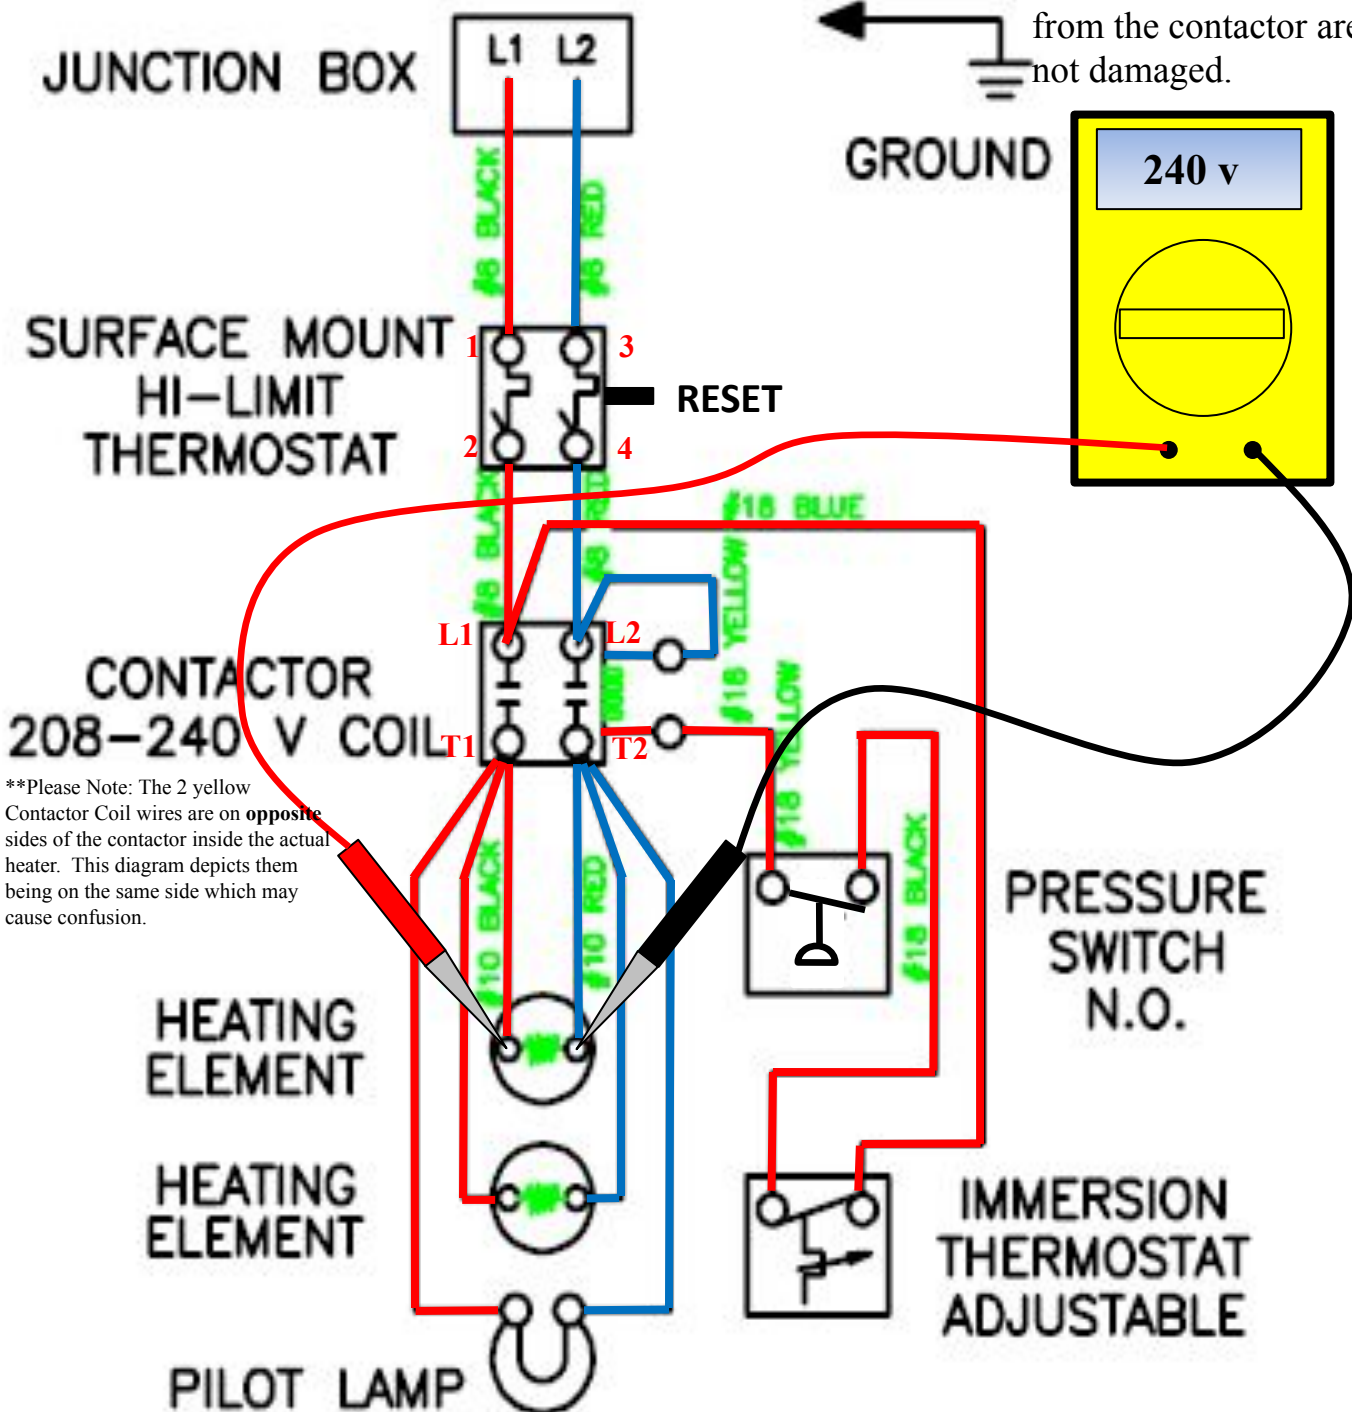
from the contactor are not damaged.

JUNCTION BOX

L1 L2

GROUND

240 v

#8 BLACK

#8 RED

SURFACE MOUNT HI–LIMIT THERMOSTAT

1

3

2

4

RESET

#8 BLACK

#8 RED

#18 BLUE

#18 YELLOW

#18 YELLOW

#18 YELLOW

CONTACTOR 208–240 V COIL

L1

L2

T1

T2

**Please Note: The 2 yellow Contactor Coil wires are on **opposite** sides of the contactor inside the actual heater. This diagram depicts them being on the same side which may cause confusion.

#10 BLACK

#10 RED

#18 BLACK

PRESSURE SWITCH N.O.

HEATING ELEMENT

HEATING ELEMENT

IMMERSION THERMOSTAT ADJUSTABLE

PILOT LAMP